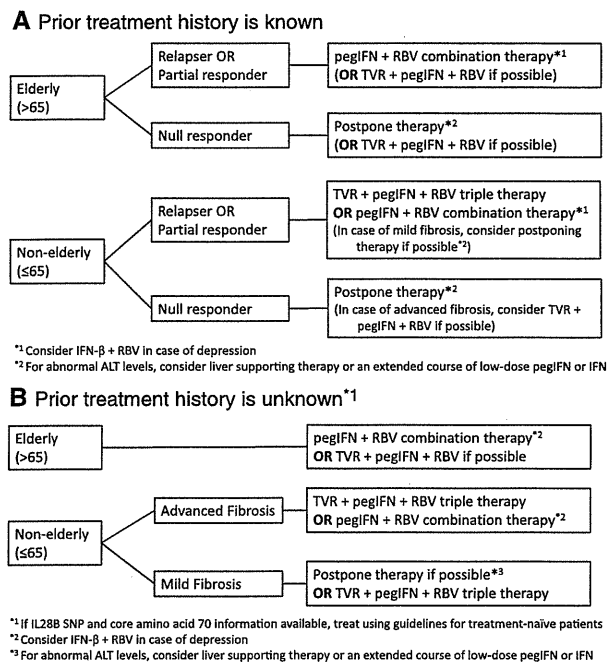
**A** Prior treatment history is known

Elderly (>65)

Relapser OR Partial responder

pegIFN + RBV combination therapy*1 (OR TVR + pegIFN + RBV if possible)

Null responder

Postpone therapy*2 (OR TVR + pegIFN + RBV if possible)

Non-elderly (≤65)

Relapser OR Partial responder

TVR + pegIFN + RBV triple therapy OR pegIFN + RBV combination therapy*1 (In case of mild fibrosis, consider postponing therapy if possible*2)

Null responder

Postpone therapy*2 (In case of advanced fibrosis, consider TVR + pegIFN + RBV if possible)

*1 Consider IFN-β + RBV in case of depression
*2 For abnormal ALT levels, consider liver supporting therapy or an extended course of low-dose pegIFN or IFN

**B** Prior treatment history is unknown*1

Elderly (>65)

pegIFN + RBV combination therapy*2 OR TVR + pegIFN + RBV if possible

Non-elderly (≤65)

Advanced Fibrosis

TVR + pegIFN + RBV triple therapy OR pegIFN + RBV combination therapy*2

Mild Fibrosis

Postpone therapy if possible*3 OR TVR + pegIFN + RBV triple therapy

*1 If IL28B SNP and core amino acid 70 information available, treat using guidelines for treatment-naïve patients
*2 Consider IFN-β + RBV in case of depression
*3 For abnormal ALT levels, consider liver supporting therapy or an extended course of low-dose pegIFN or IFN